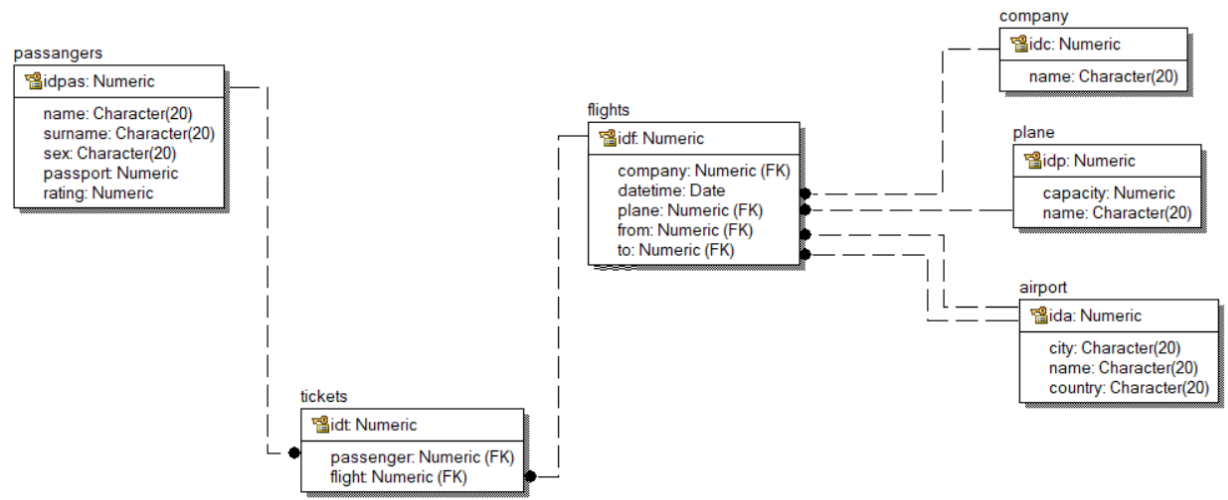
passangers

idpas: Numeric

name: Character(20)
surname: Character(20)
sex: Character(20)
passport: Numeric
rating: Numeric

flights

idf: Numeric

company: Numeric (FK)
datetime: Date
plane: Numeric (FK)
from: Numeric (FK)
to: Numeric (FK)

company

idc: Numeric

name: Character(20)

plane

idp: Numeric

capacity: Numeric
name: Character(20)

airport

ida: Numeric

city: Character(20)
name: Character(20)
country: Character(20)

tickets

idt: Numeric

passenger: Numeric (FK)
flight: Numeric (FK)